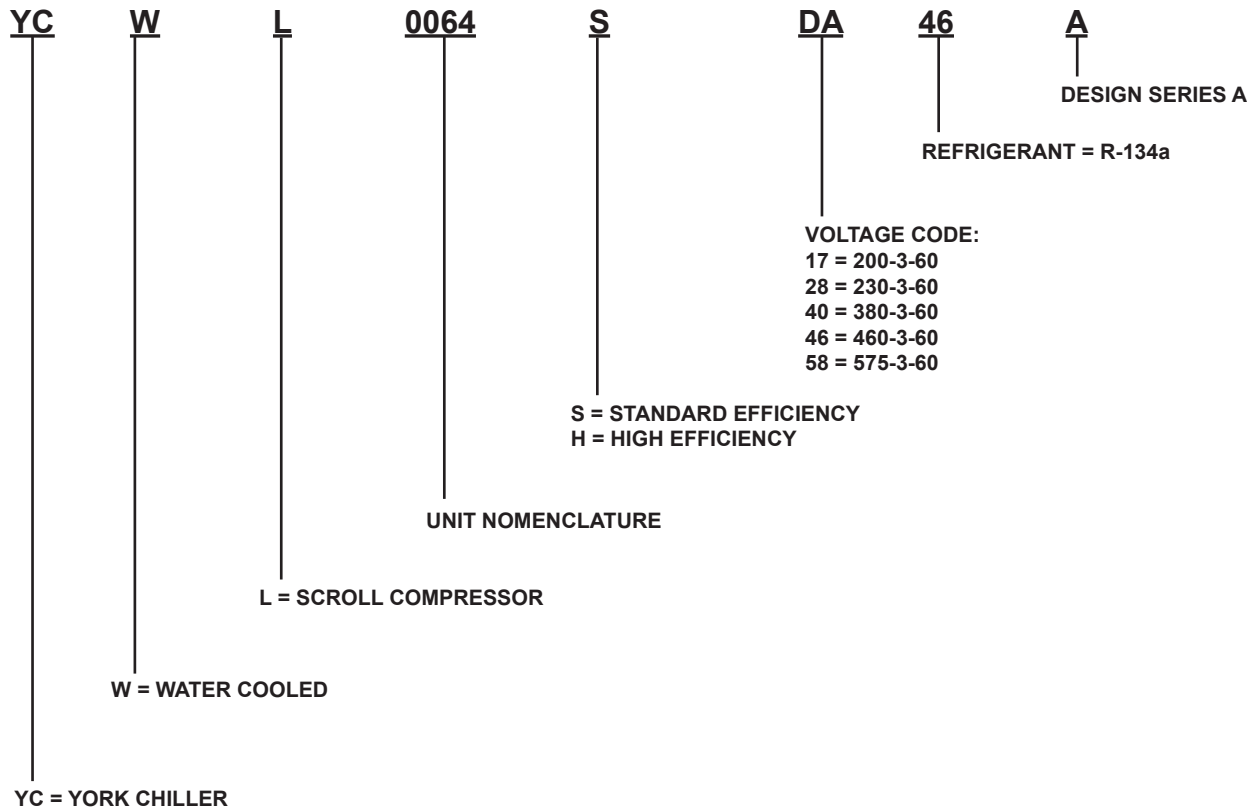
YC W L 0064 S DA 46 A

DESIGN SERIES A

REFRIGERANT = R-134a

VOLTAGE CODE:
17 = 200-3-60
28 = 230-3-60
40 = 380-3-60
46 = 460-3-60
58 = 575-3-60

S = STANDARD EFFICIENCY
H = HIGH EFFICIENCY

UNIT NOMENCLATURE

L = SCROLL COMPRESSOR

W = WATER COOLED

YC = YORK CHILLER